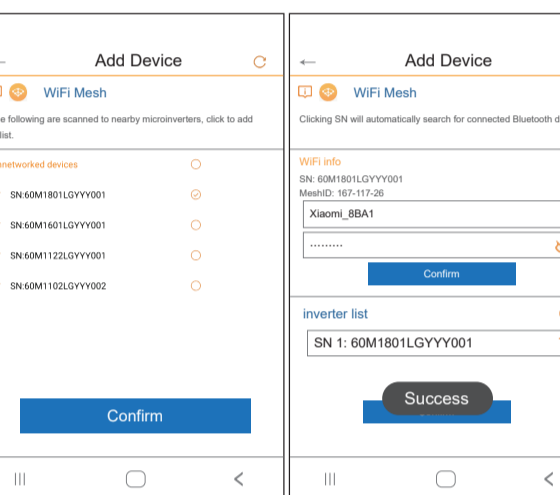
Add Device

WiFi Mesh

e following are scanned to nearby microinverters, click to add list.

networked devices

SN:60M1801LGYYY001

SN:60M1601LGYYY001

SN:60M1122LGYYY001

SN:60M1102LGYYY002

Confirm

Add Device

WiFi Mesh

Clicking SN will automatically search for connected Bluetooth d

WiFi info

SN: 60M1801LGYYY001

MeshID: 167-117-26

Xiaomi_8BA1

.........

Confirm

inverter list

SN 1: 60M1801LGYYY001

Success